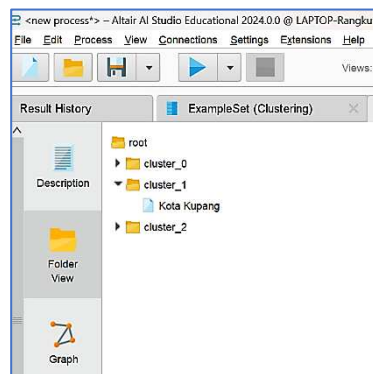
<new process*> – Altair AI Studio Educational 2024.0.0 @ LAPTOP-Rangku

File Edit Process View Connections Settings Extensions Help

Views:

Result History

ExampleSet (Clustering)

Description

Folder View

Graph

root

cluster_0

cluster_1

Kota Kupang

cluster_2